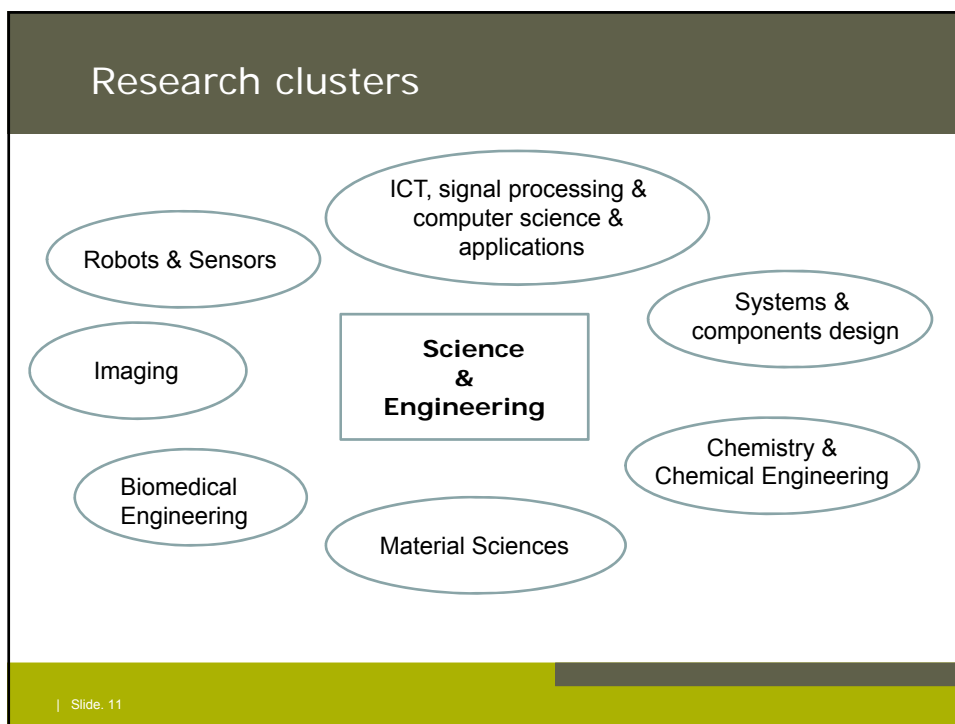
Research clusters

ICT, signal processing & computer science & applications

Robots & Sensors

Systems & components design

Imaging

Science & Engineering

Chemistry & Chemical Engineering

Biomedical Engineering

Material Sciences

| Slide. 11